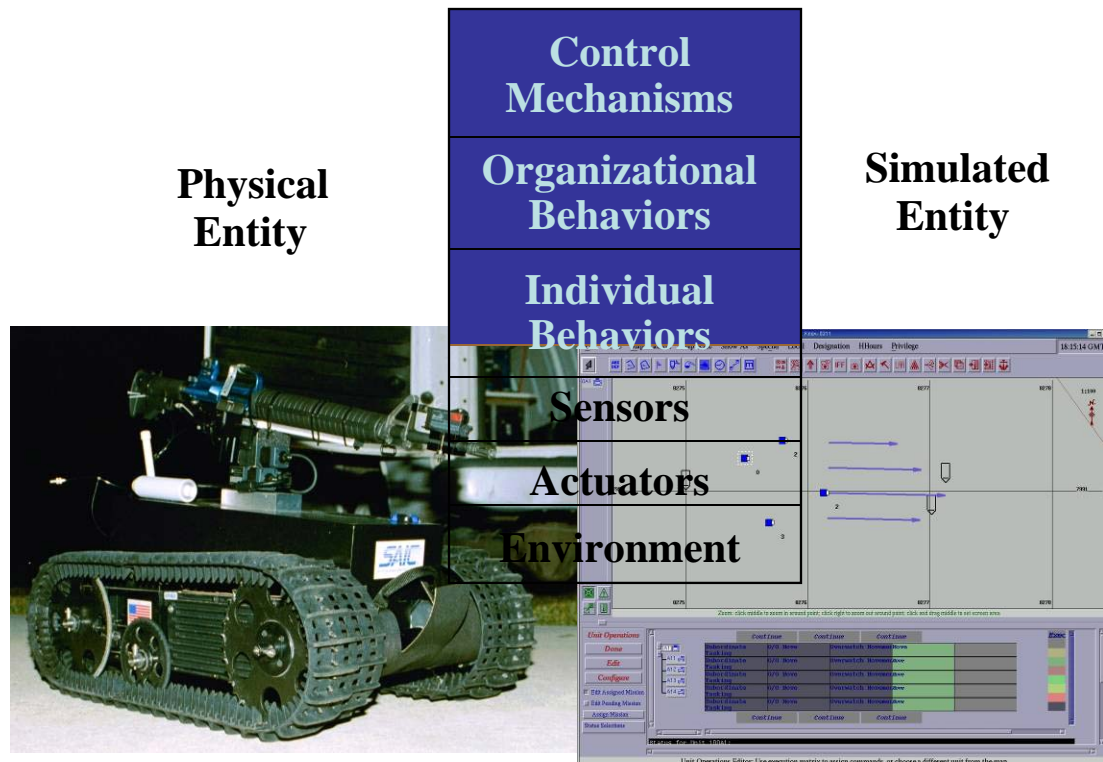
Physical Entity

Control Mechanisms

Organizational Behaviors

Individual Behaviors

Sensors

Actuators

Environment

Simulated Entity

SAIC

Designation HHours Privilege

18:15:14 GMT

Zoom: click middle to zoom in around point; click right to zoom out around point; click and drag middle to set screen area

Unit Operations

Done

Edit

Configure

Edit Assigned Mission

Edit Pending Mission

Assign Mission

Status Selections

Continue

Continue

Continue

Exec

Unit Operations Editor: Use execution matrix to assign commands, or choose a different unit from the map